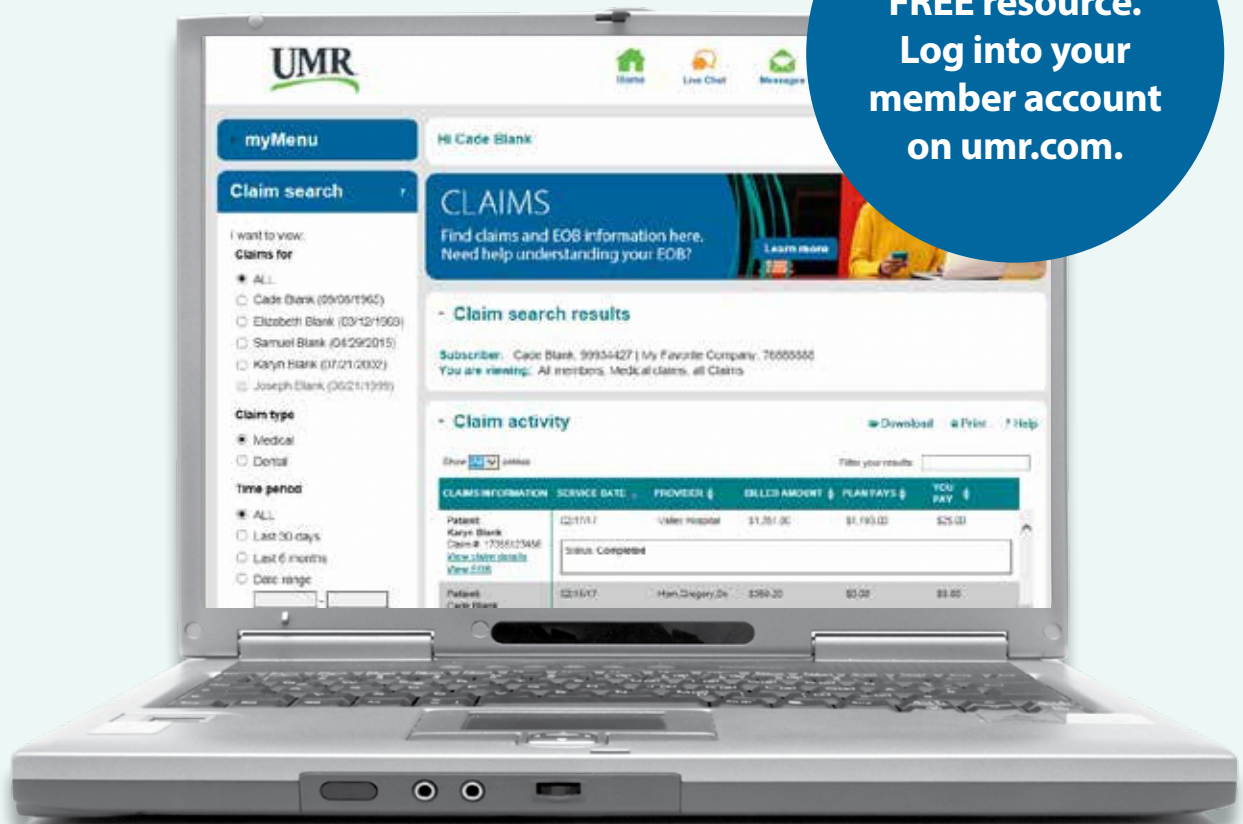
FREE resource. Log into your member account on umr.com.

UMR

Home Live Chat Messages

myMenu

Hi Cade Blank

Claim search

I want to view:
Claims for
ALL
Cade Blank (09/06/1960)
Elizabeth Blank (03/12/1969)
Samuel Blank (04/29/2015)
Karyn Blank (07/21/2002)
Joseph Blank (06/21/1999)

Claim type
Medical
Dental

Time period
ALL
Last 30 days
Last 6 months
Date range

CLAIMS
Find claims and EOB information here.
Need help understanding your EOB?
Learn more

- Claim search results

Subscriber: Cade Blank, 99934427 | My Favorite Company, 76888888
You are viewing: All members, Medical claims, all Claims

- Claim activity

Download Print ? Help

Show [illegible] entries

Filter your results:

| CLAIMS INFORMATION | SERVICE DATE | PROVIDER | BILLED AMOUNT | PLAN PAYS | YOU PAY |
|---|---|---|---|---|---|
| Patient: Karyn Blank Claim #: 17355123456 View claim details View EOB | 02/17/17 | Valley Hospital | $1,261.00 | $1,193.00 | $25.00 |
| Status: Complete | | | | | |
| Patient: Cade Blank | 02/15/17 | Ham,Gregory,Dr | $369.20 | $0.00 | $8.85 |